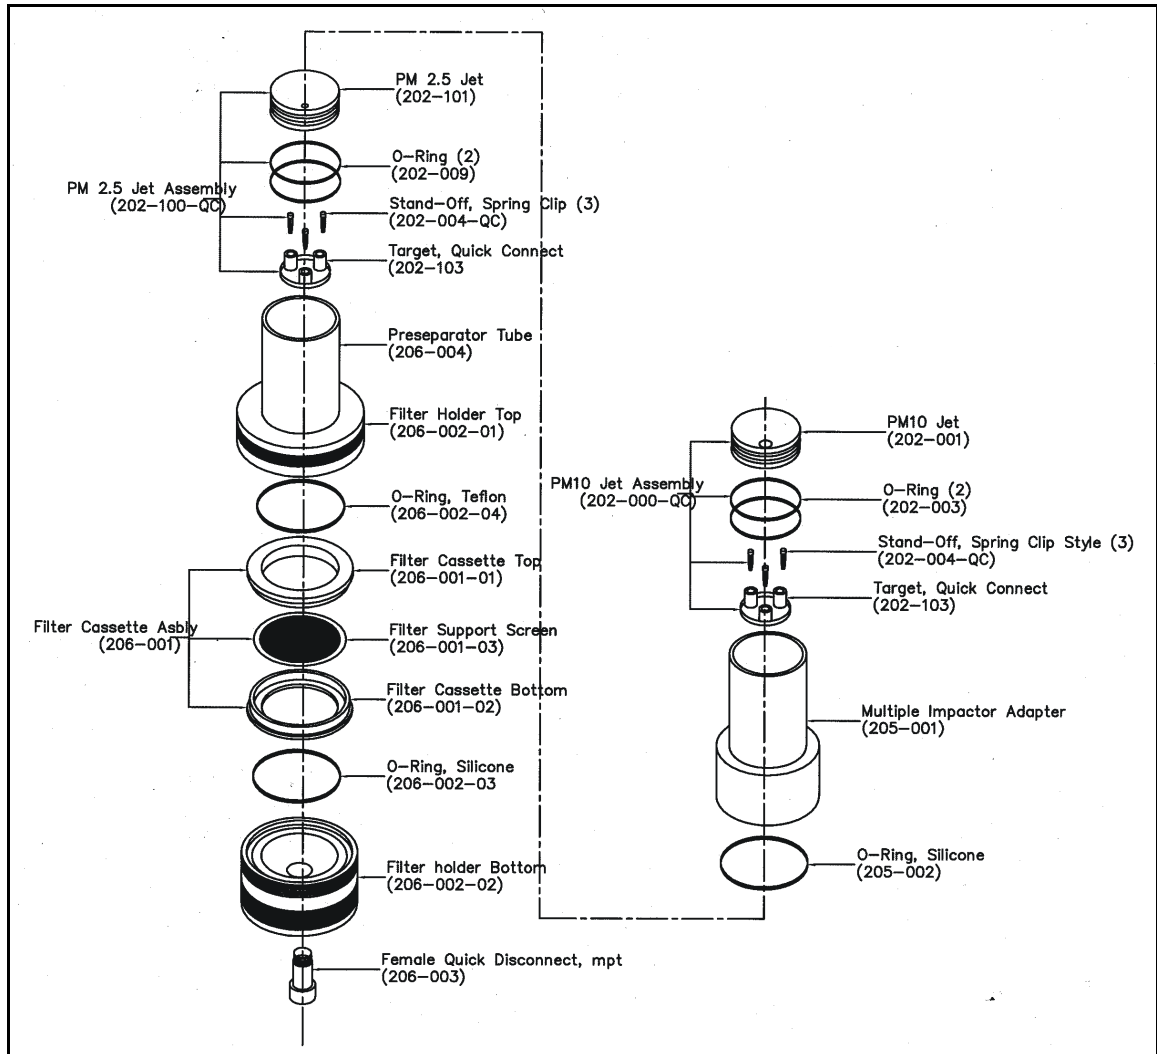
PM 2.5 Jet
(202–101)

O–Ring (2)
(202–009)

PM 2.5 Jet Assembly
(202–100–QC)

Stand–Off, Spring Clip (3)
(202–004–QC)

Target, Quick Connect
(202–103)

Preseparator Tube
(206–004)

Filter Holder Top
(206–002–01)

O–Ring, Teflon
(206–002–04)

Filter Cassette Top
(206–001–01)

Filter Cassette Asbly
(206–001)

Filter Support Screen
(206–001–03)

Filter Cassette Bottom
(206–001–02)

O–Ring, Silicone
(206–002–03)

Filter holder Bottom
(206–002–02)

Female Quick Disconnect, mpt
(206–003)

PM10 Jet
(202–001)

PM10 Jet Assembly
(202–000–QC)

O–Ring (2)
(202–003)

Stand–Off, Spring Clip Style (3)
(202–004–QC)

Target, Quick Connect
(202–103)

Multiple Impactor Adapter
(205–001)

O–Ring, Silicone
(205–002)